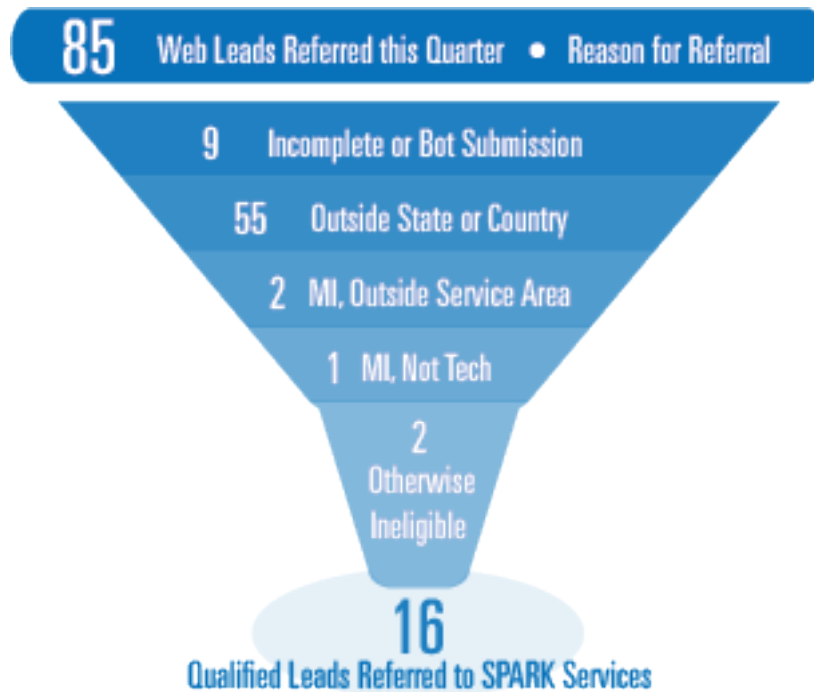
85 Web Leads Referred this Quarter • Reason for Referral

9 Incomplete or Bot Submission

55 Outside State or Country

2 MI, Outside Service Area

1 MI, Not Tech

2 Otherwise Ineligible

16

Qualified Leads Referred to SPARK Services